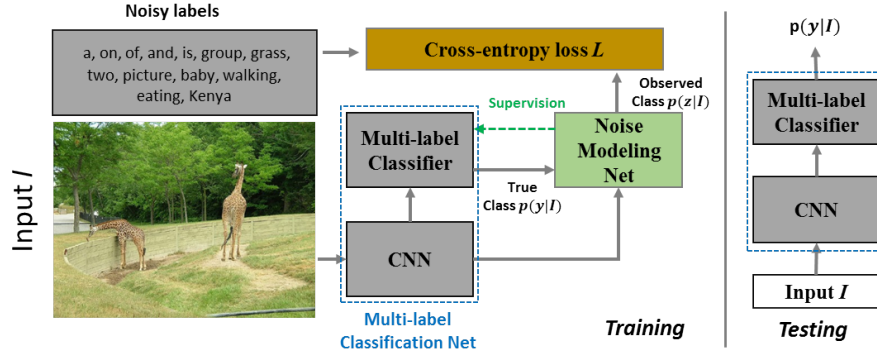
Noisy labels

a, on, of, and, is, group, grass, two, picture, baby, walking, eating, Kenya

Cross-entropy loss $L$

Input $I$

Supervision

Observed Class $p(z|I)$

Multi-label Classifier

Noise Modeling Net

True Class $p(y|I)$

CNN

Multi-label Classification Net

Training

$p(y|I)$

Multi-label Classifier

CNN

Input $I$

Testing